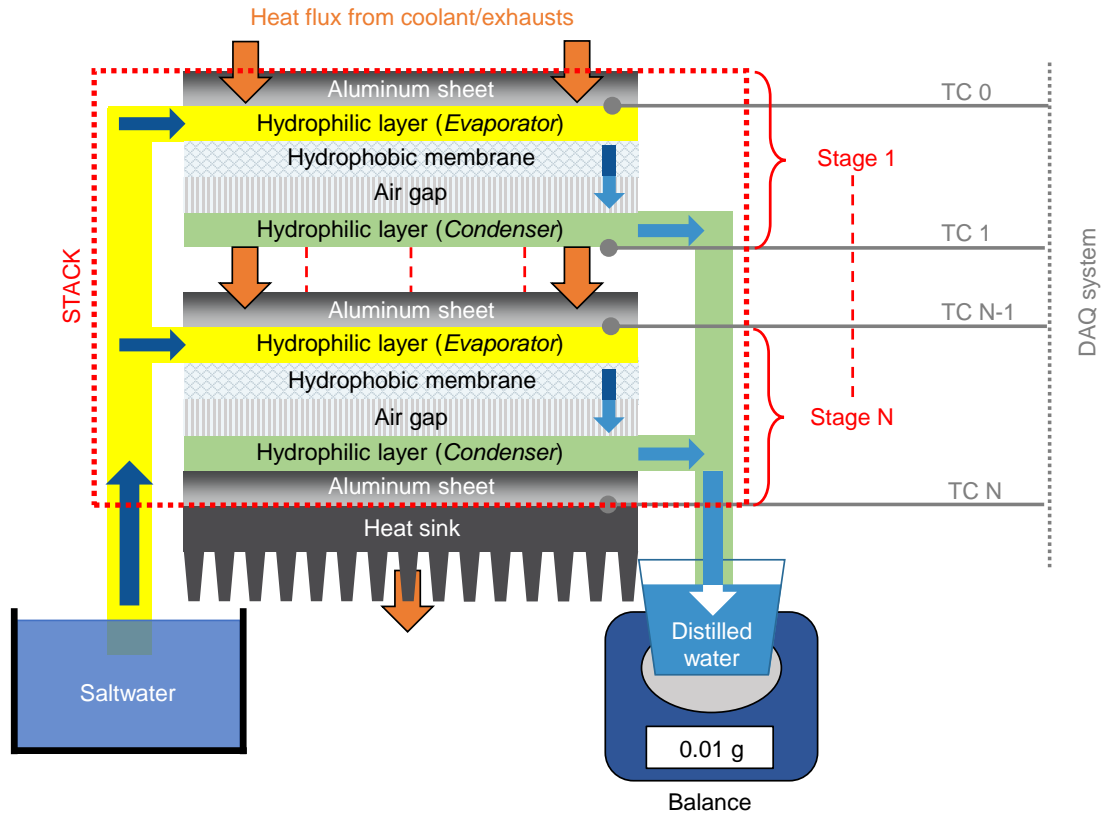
Heat flux from coolant/exhausts

Aluminum sheet
Hydrophilic layer (Evaporator)
Hydrophobic membrane
Air gap
Hydrophilic layer (Condenser)

Aluminum sheet
Hydrophilic layer (Evaporator)
Hydrophobic membrane
Air gap
Hydrophilic layer (Condenser)
Aluminum sheet
Heat sink

STACK

Stage 1
Stage N

TC 0
TC 1
TC N-1
TC N

DAQ system

Saltwater

Distilled water

0.01 g

Balance